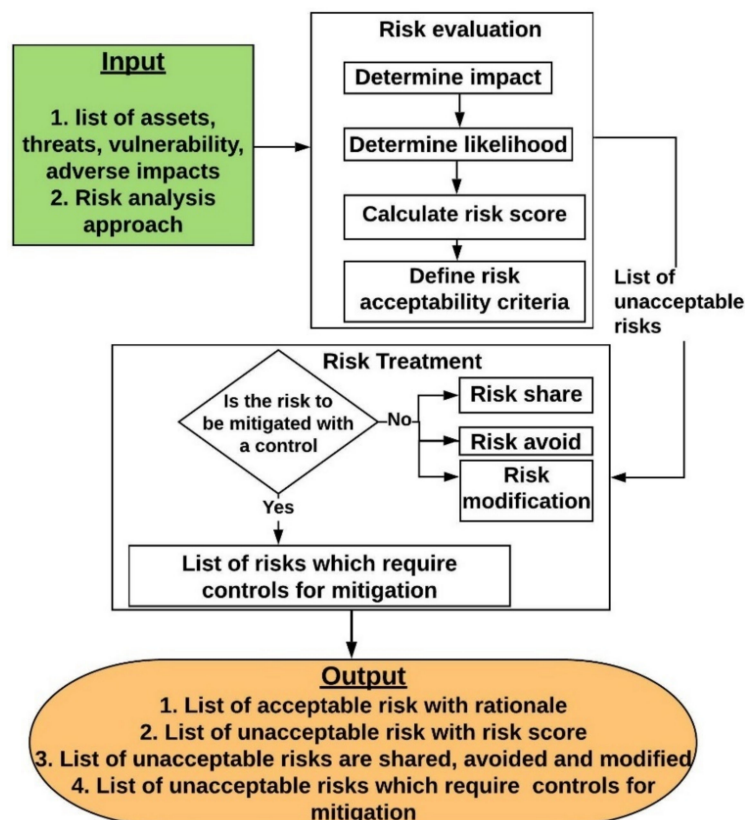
Input

1. list of assets, threats, vulnerability, adverse impacts
2. Risk analysis approach

Risk evaluation

Determine impact

Determine likelihood

Calculate risk score

Define risk acceptability criteria

List of unacceptable risks

Risk Treatment

Is the risk to be mitigated with a control

No

Risk share

Risk avoid

Risk modification

Yes

List of risks which require controls for mitigation

Output

1. List of acceptable risk with rationale
2. List of unacceptable risk with risk score
3. List of unacceptable risks are shared, avoided and modified
4. List of unacceptable risks which require controls for mitigation